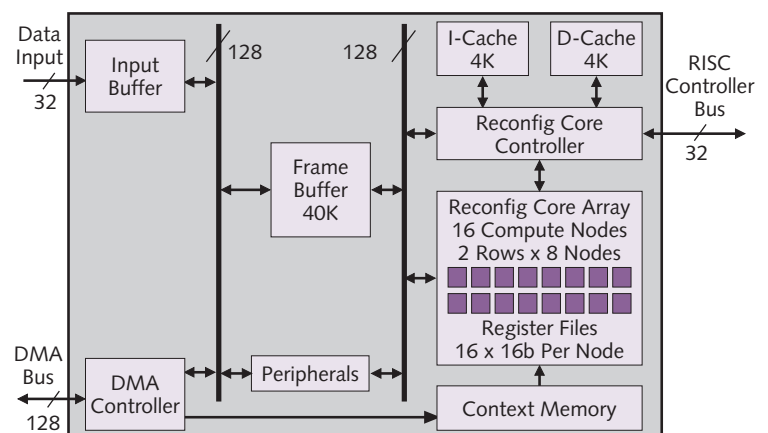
Data Input
32

Input Buffer

128

128

I-Cache 4K

D-Cache 4K

RISC Controller Bus

32

Reconfig Core Controller

Frame Buffer 40K

Reconfig Core Array
16 Compute Nodes
2 Rows x 8 Nodes

Register Files
16 x 16b Per Node

DMA Bus
128

DMA Controller

Peripherals

Context Memory